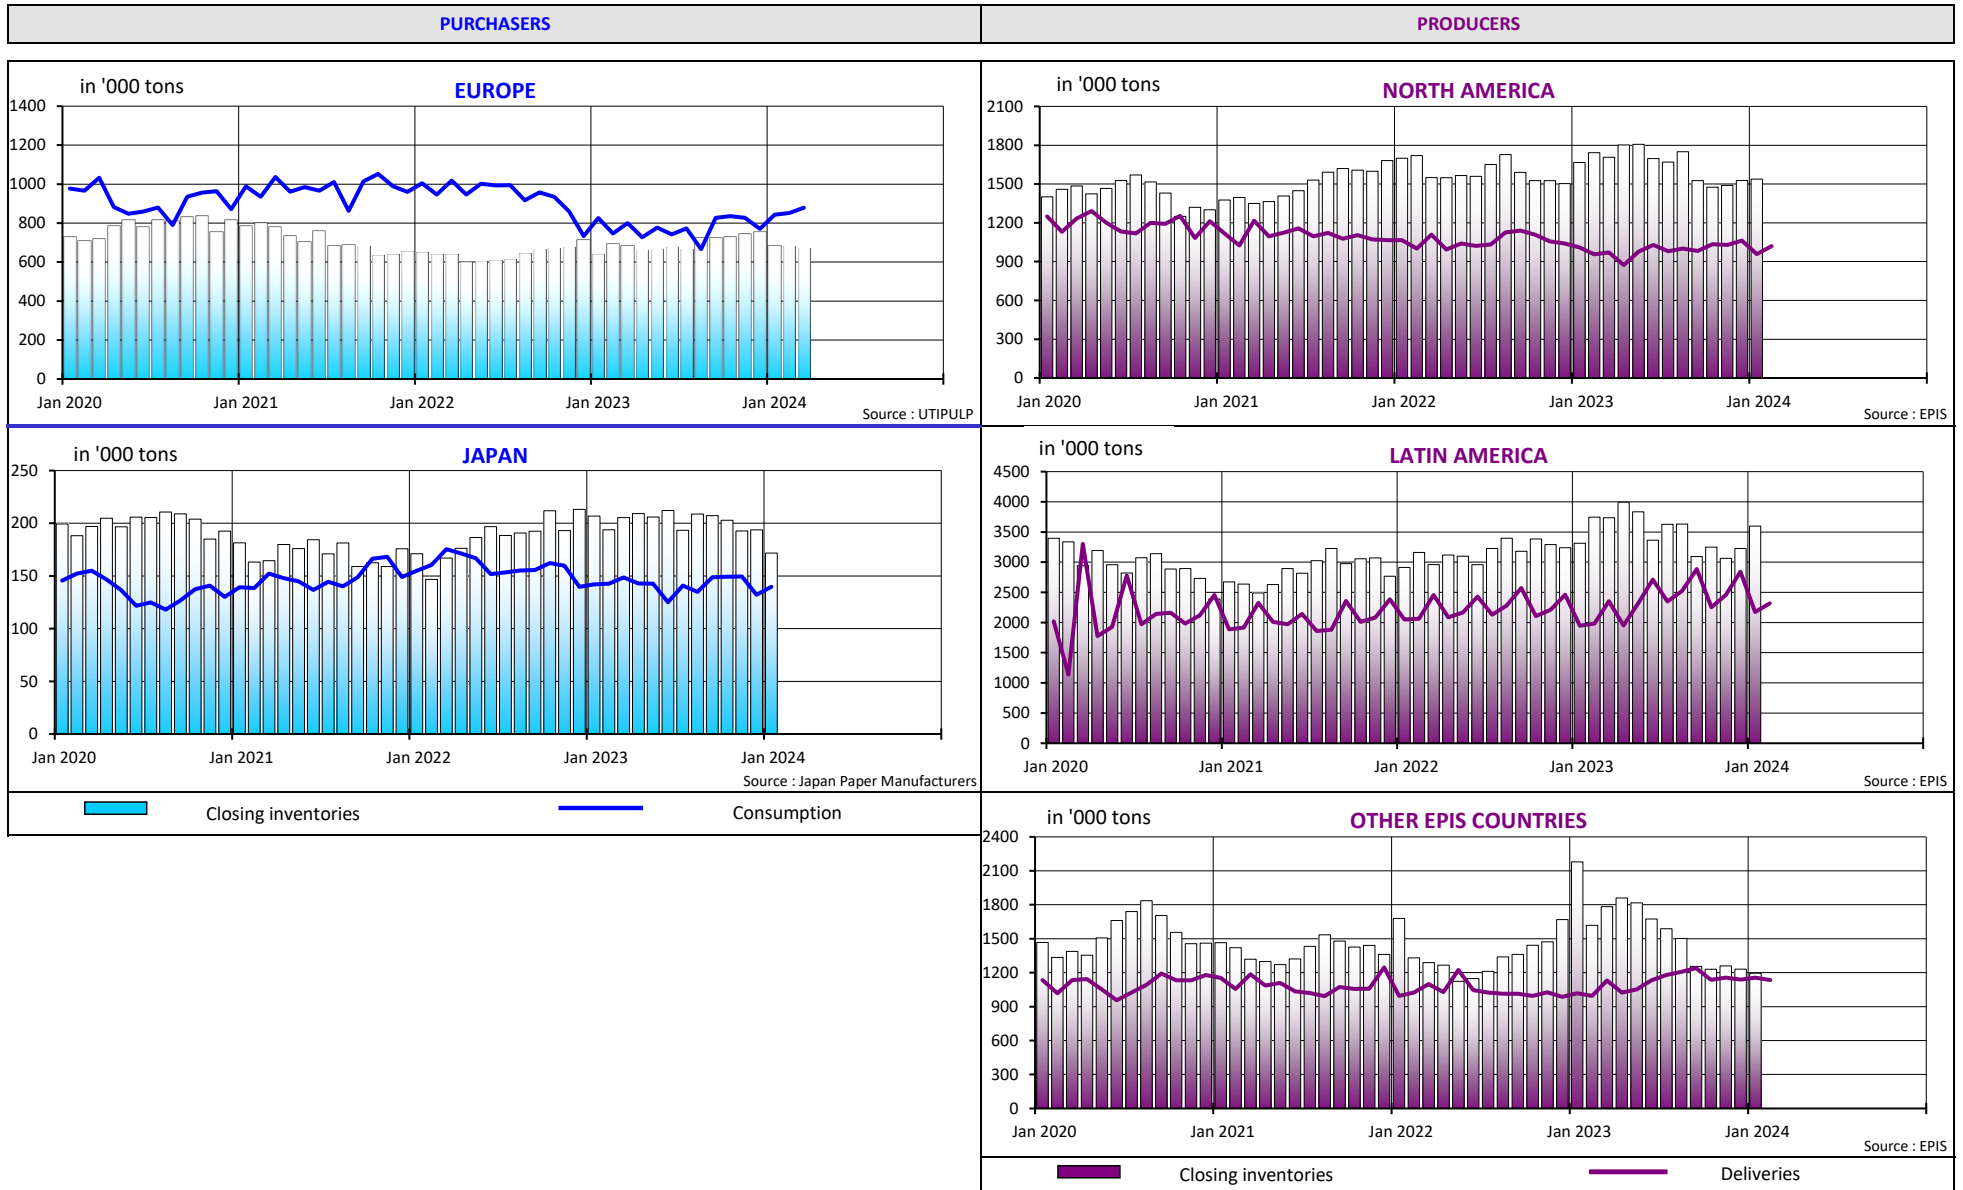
PURCHASERS

PRODUCERS

in '000 tons

EUROPE

1400
1200
1000
800
600
400
200
0

Jan 2020 Jan 2021 Jan 2022 Jan 2023 Jan 2024

Source : UTIPULP

in '000 tons

NORTH AMERICA

2100
1800
1500
1200
900
600
300
0

Jan 2020 Jan 2021 Jan 2022 Jan 2023 Jan 2024

Source : EPIS

in '000 tons

JAPAN

250
200
150
100
50
0

Jan 2020 Jan 2021 Jan 2022 Jan 2023 Jan 2024

Source : Japan Paper Manufacturers

in '000 tons

LATIN AMERICA

4500
4000
3500
3000
2500
2000
1500
1000
500
0

Jan 2020 Jan 2021 Jan 2022 Jan 2023 Jan 2024

Source : EPIS

Closing inventories

Consumption

in '000 tons

OTHER EPIS COUNTRIES

2400
2100
1800
1500
1200
900
600
300
0

Jan 2020 Jan 2021 Jan 2022 Jan 2023 Jan 2024

Source : EPIS

Closing inventories

Deliveries